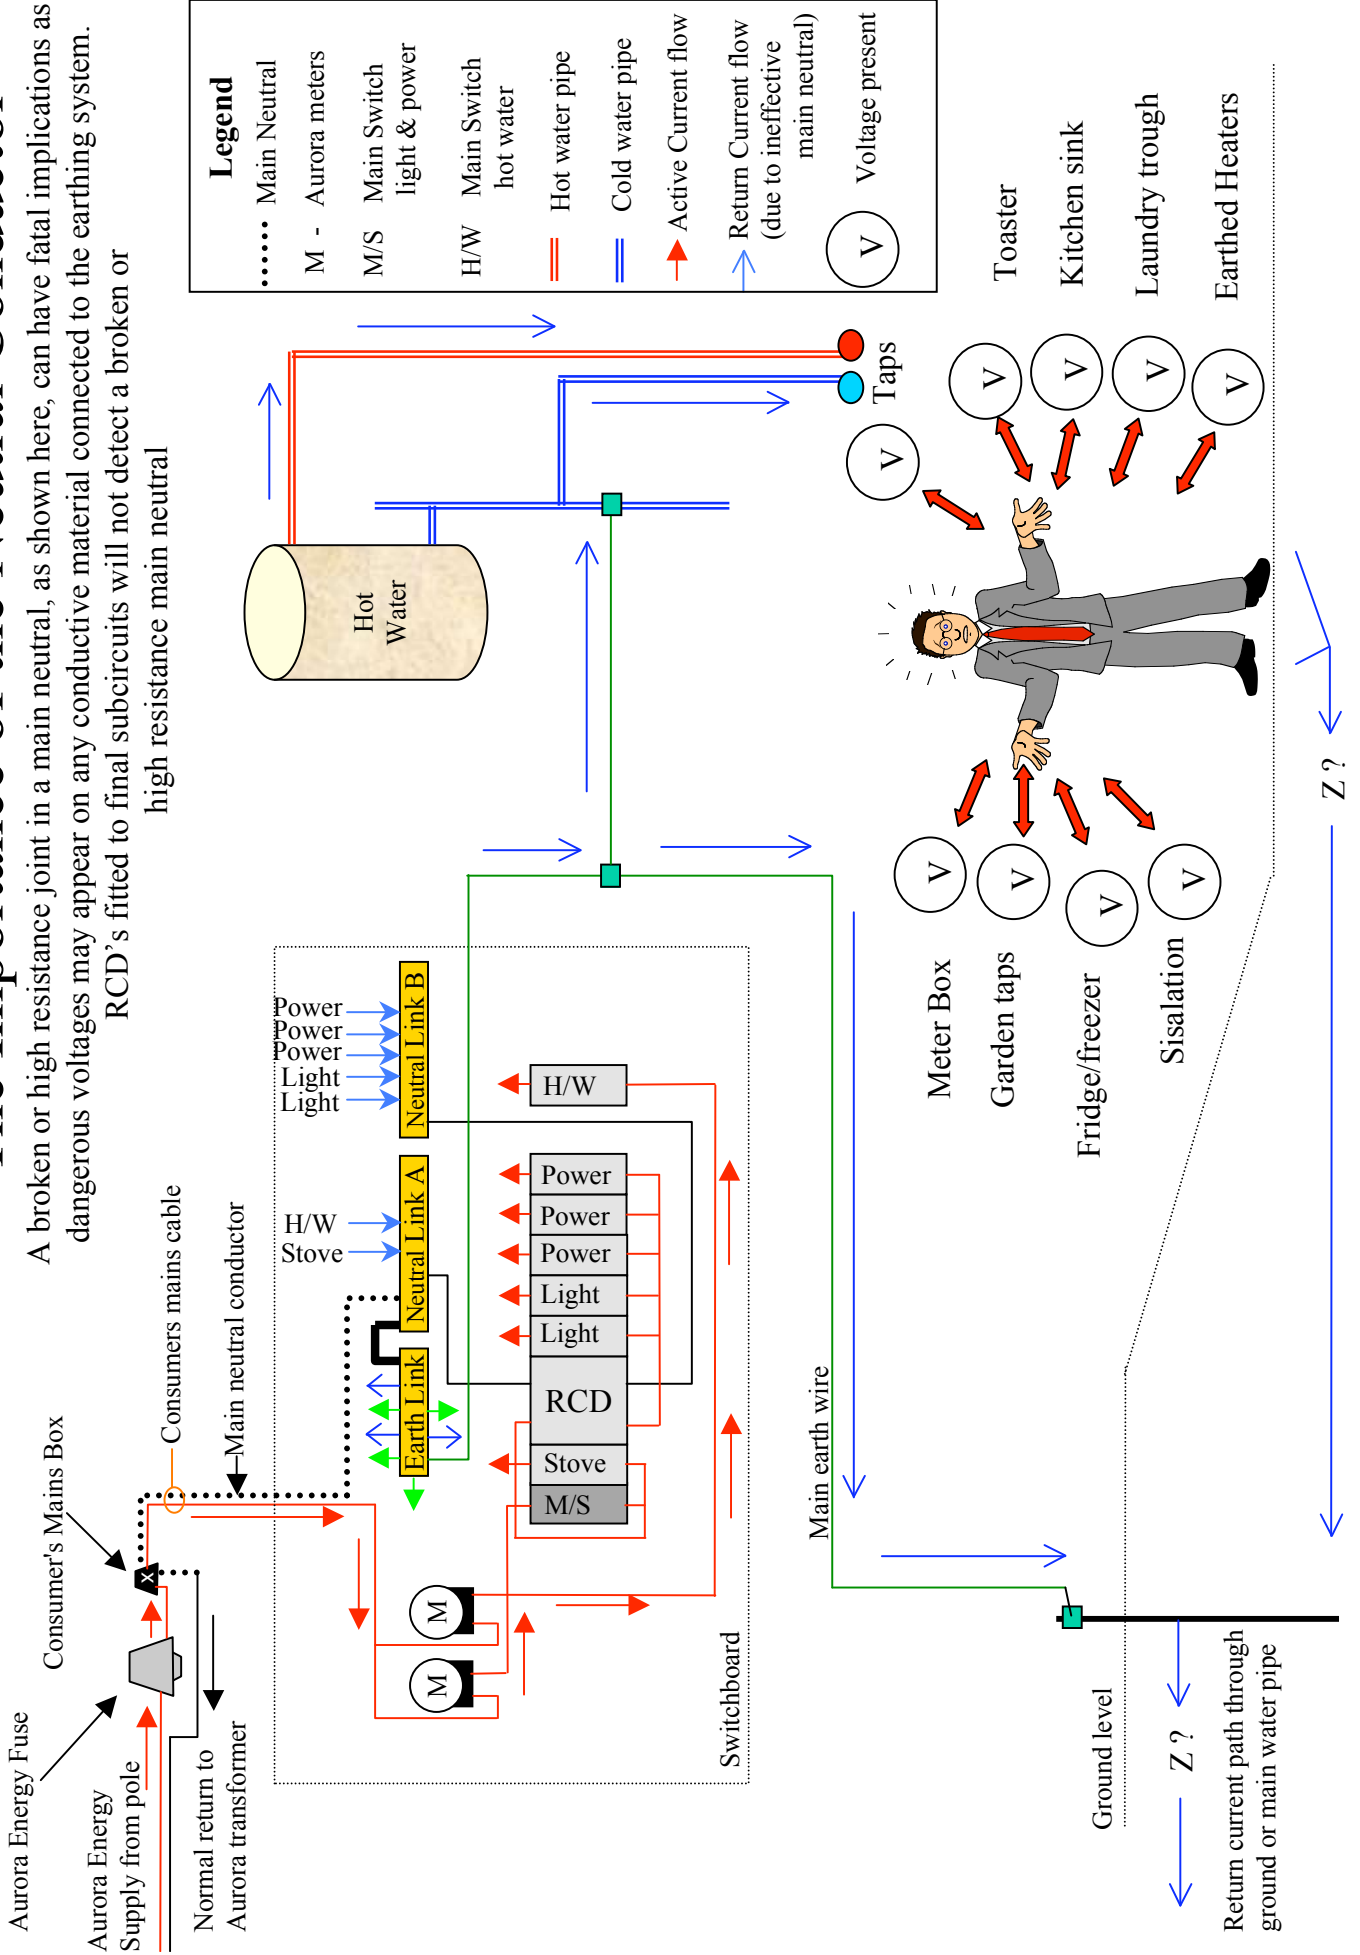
The Importance of the Neutral Conductor

A broken or high resistance joint in a main neutral, as shown here, can have fatal implications as dangerous voltages may appear on any conductive material connected to the earthing system. RCD's fitted to final subcircuits will not detect a broken or high resistance main neutral

Legend
Main Neutral
M - Aurora meters
M/S Main Switch light & power
H/W Main Switch hot water
Hot water pipe
Cold water pipe
Active Current flow
Return Current flow (due to ineffective main neutral)
V Voltage present

Hot Water

Taps

V
V
V
V
V

Toaster
Kitchen sink
Laundry trough
Earthed Heaters

V
V
V
V

Meter Box
Garden taps
Fridge/freezer
Sisalation

Z ?

Power
Power
Power
Light
Light
Neutral Link B

H/W
Stove
Neutral Link A

Earth Link

H/W
Power
Power
Power
Light
Light
RCD
Stove
M/S

M
M

Switchboard

Main earth wire

Consumers mains cable
Main neutral conductor
Consumer's Mains Box
Aurora Energy Fuse
Aurora Energy Supply from pole
Normal return to Aurora transformer

Ground level
Z ?
Return current path through ground or main water pipe